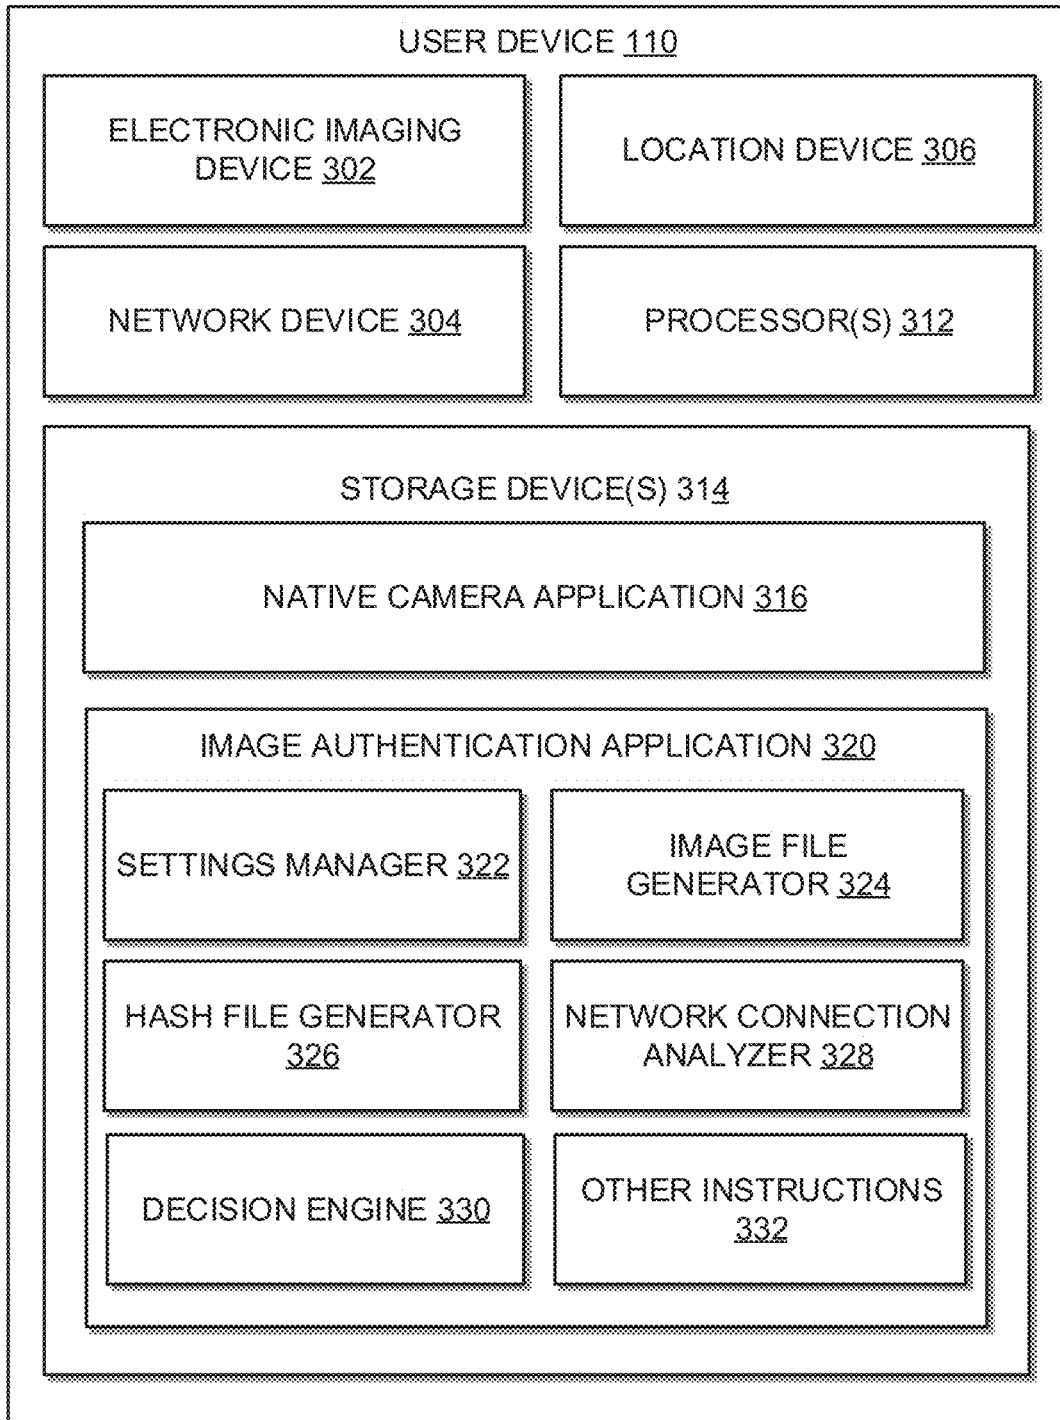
USER DEVICE 110

ELECTRONIC IMAGING DEVICE 302

LOCATION DEVICE 306

NETWORK DEVICE 304

PROCESSOR(S) 312

STORAGE DEVICE(S) 314

NATIVE CAMERA APPLICATION 316

IMAGE AUTHENTICATION APPLICATION 320

SETTINGS MANAGER 322

IMAGE FILE GENERATOR 324

HASH FILE GENERATOR 326

NETWORK CONNECTION ANALYZER 328

DECISION ENGINE 330

OTHER INSTRUCTIONS 332